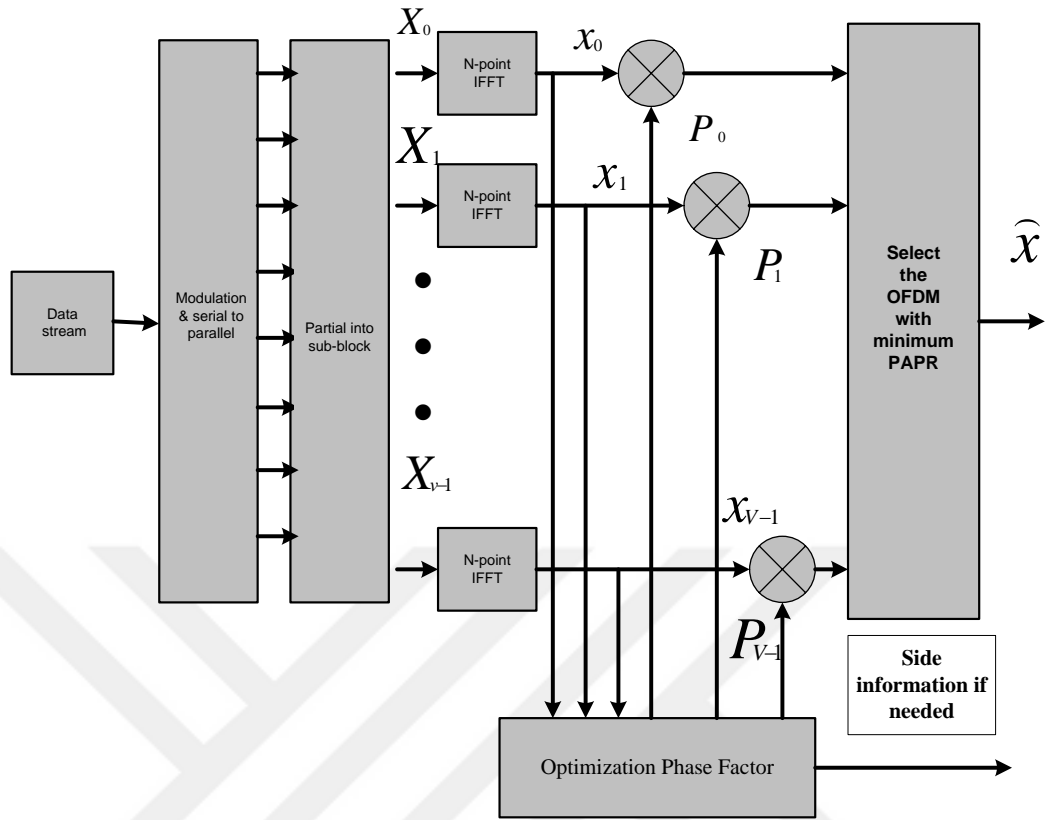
Data stream

Modulation & serial to parallel

Partial into sub-block

$X_0$

N-point IFFT

$x_0$

$P_0$

$X_1$

N-point IFFT

$x_1$

$P_1$

$X_{v-1}$

N-point IFFT

$x_{V-1}$

$P_{V-1}$

Select the OFDM with minimum PAPR

$\widehat{x}$

Side information if needed

Optimization Phase Factor